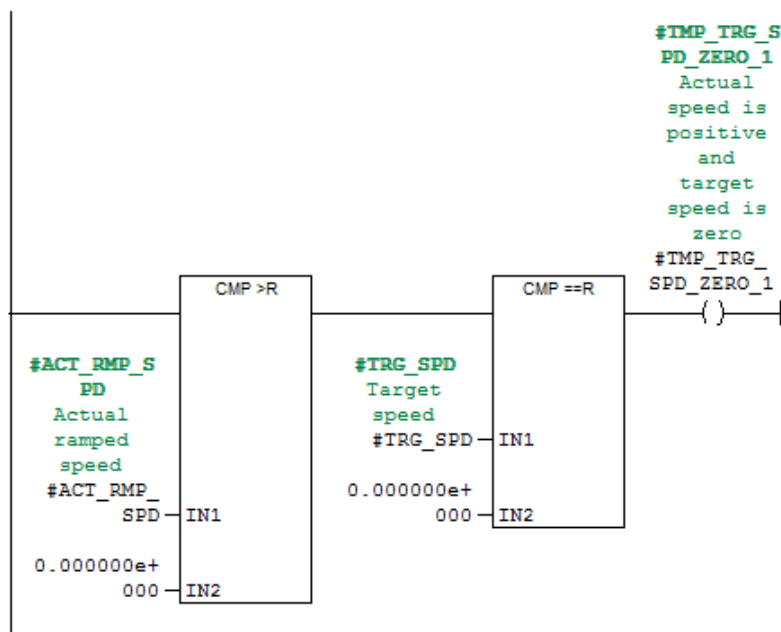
#TMP_TRG_S
PD_ZERO_1
Actual
speed is
positive
and
target
speed is
zero
#TMP_TRG_
SPD_ZERO_1
( )

CMP >R

CMP ==R

#ACT_RMP_S
PD
Actual
ramped
speed
#ACT_RMP_
SPD IN1

0.000000e+
000 IN2

#TRG_SPD
Target
speed
#TRG_SPD IN1

0.000000e+
000 IN2